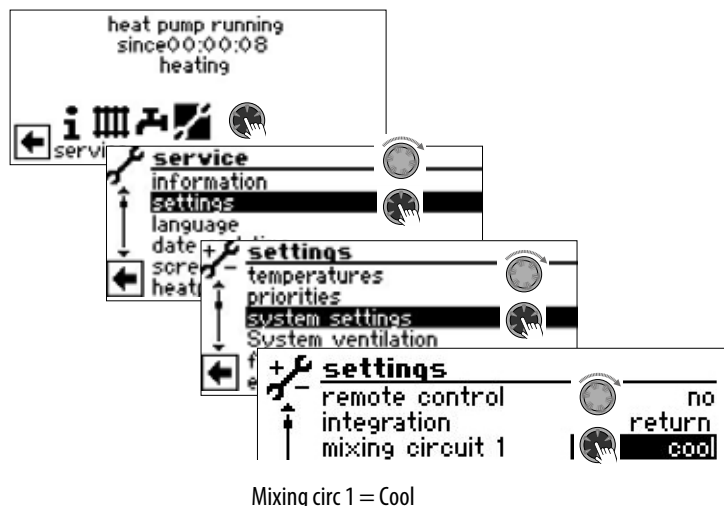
heat pump running
since00:00:08
heating

servi

service
information
settings
language
date
scre
heat

settings
temperatures
priorities
system settings
System ventilation
f
e

settings
remote control no
integration return
mixing circuit 1 cool

Mixing circ 1 = Cool